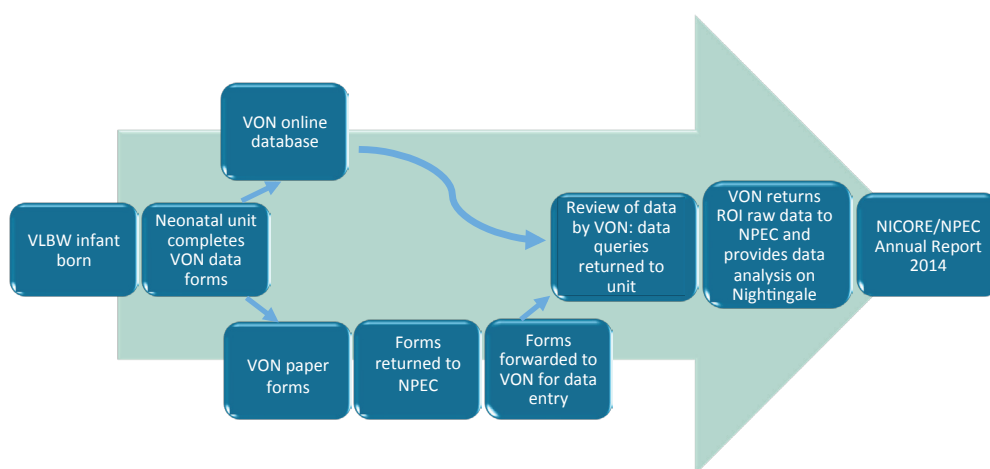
VLBW infant born

Neonatal unit completes VON data forms

VON online database

VON paper forms

Forms returned to NPEC

Forms forwarded to VON for data entry

Review of data by VON: data queries returned to unit

VON returns ROI raw data to NPEC and provides data analysis on Nightingale

NICORE/NPEC Annual Report 2014